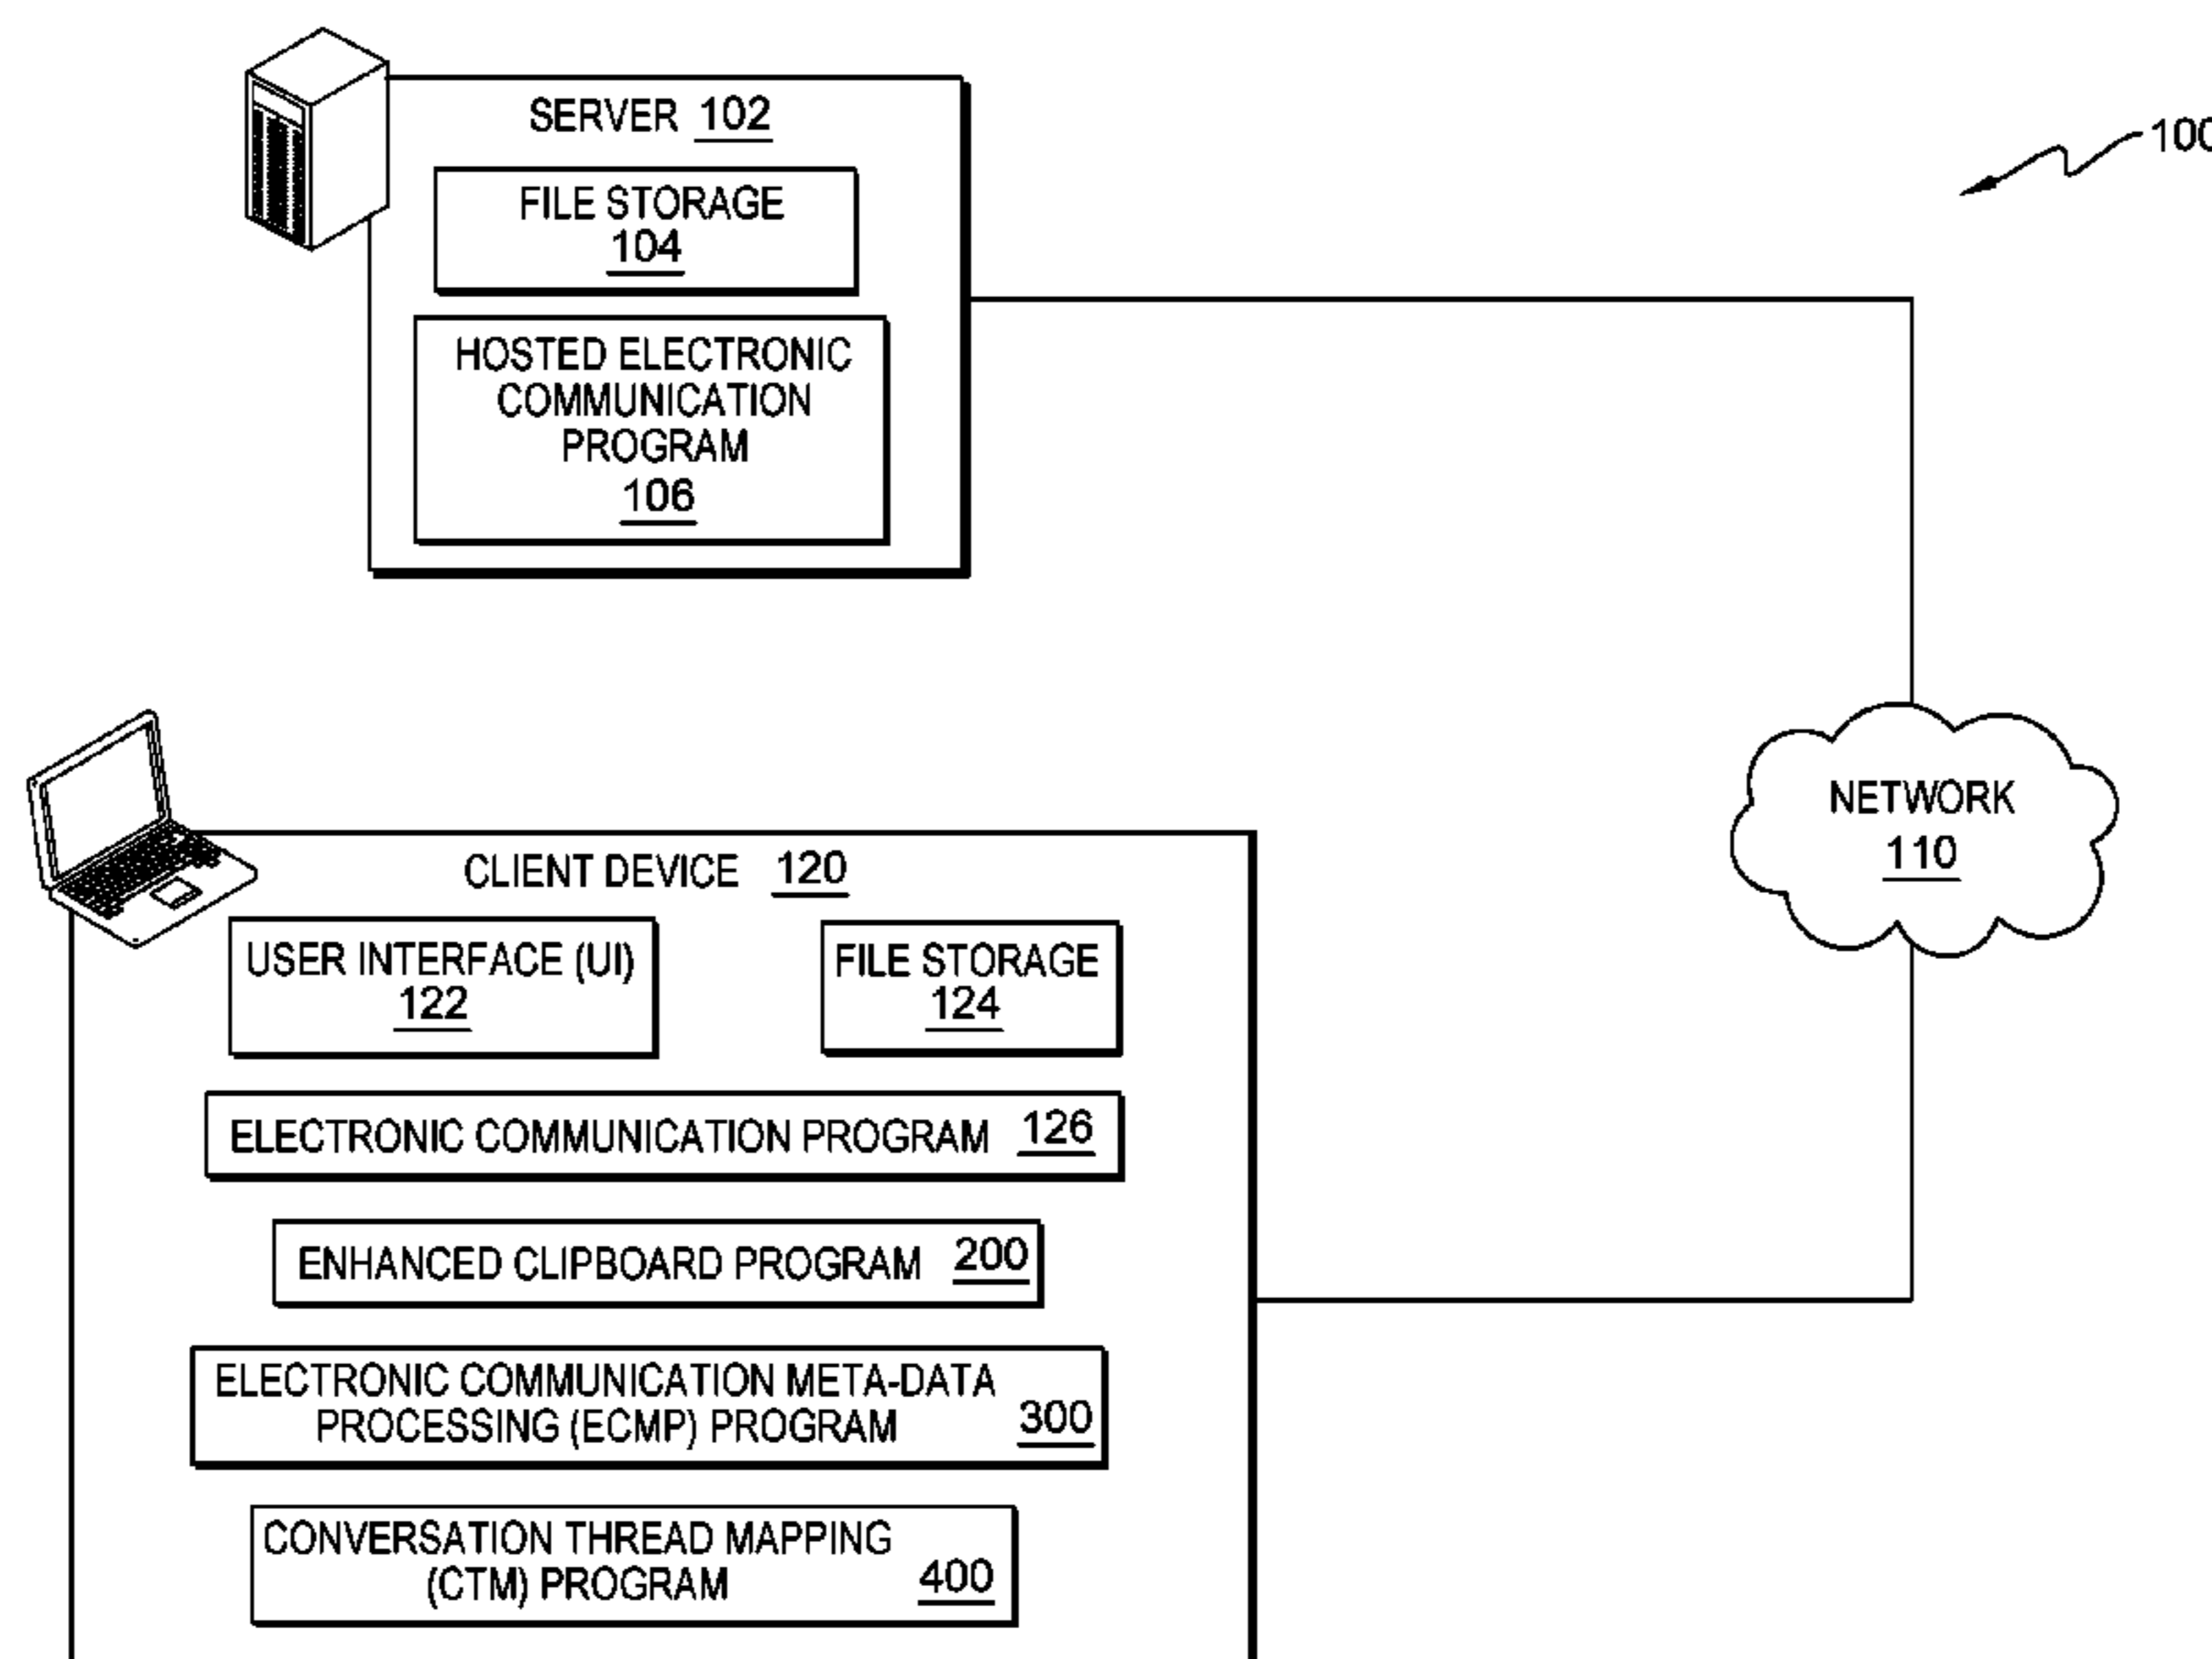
100

SERVER 102

FILE STORAGE 104

HOSTED ELECTRONIC COMMUNICATION PROGRAM 106

NETWORK 110

CLIENT DEVICE 120

USER INTERFACE (UI) 122

FILE STORAGE 124

ELECTRONIC COMMUNICATION PROGRAM 126

ENHANCED CLIPBOARD PROGRAM 200

ELECTRONIC COMMUNICATION META-DATA PROCESSING (ECMP) PROGRAM 300

CONVERSATION THREAD MAPPING (CTM) PROGRAM 400